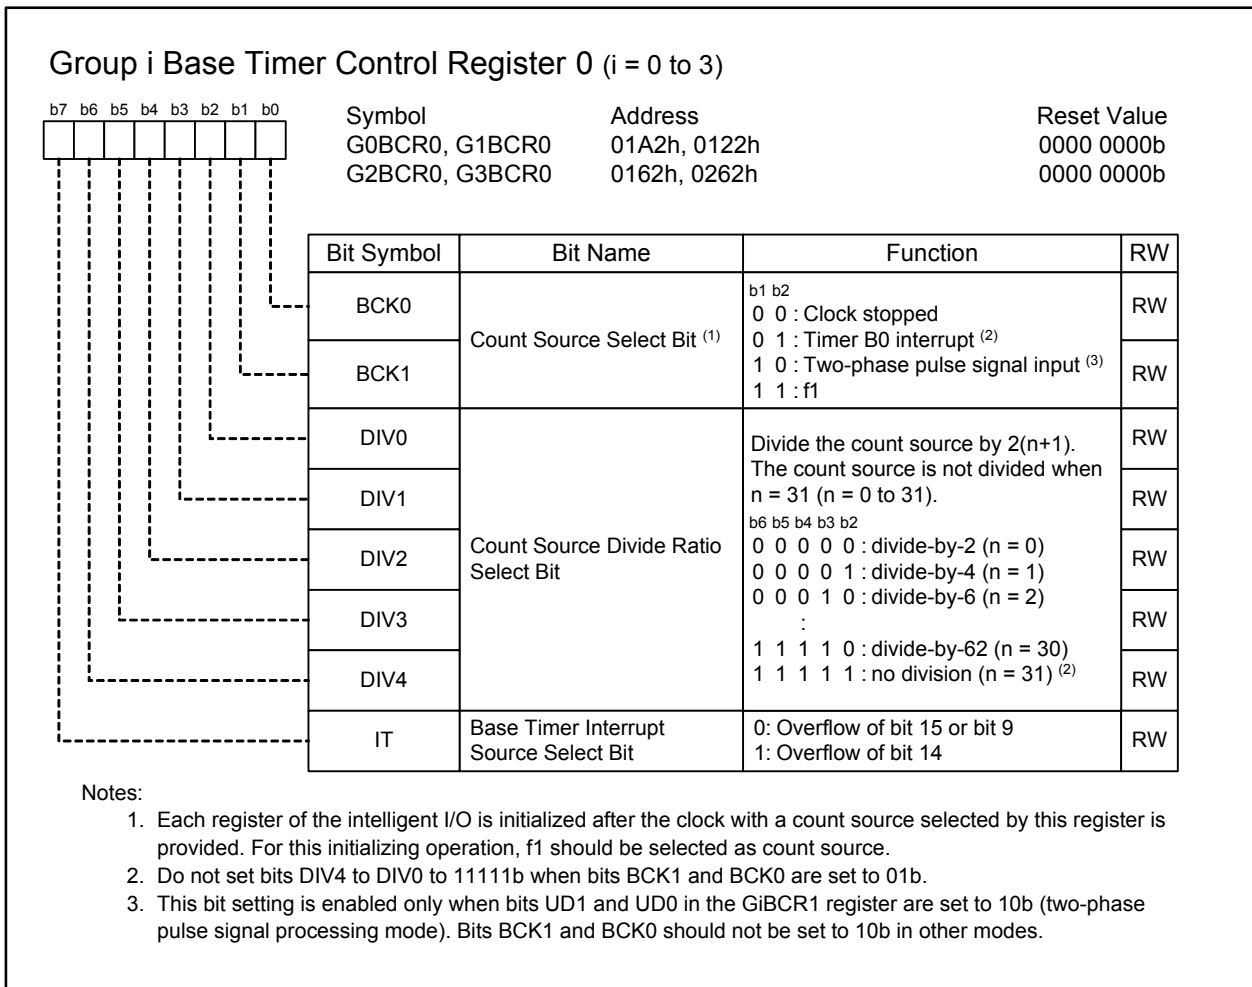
Group i Base Timer Control Register 0 (i = 0 to 3)

b7 b6 b5 b4 b3 b2 b1 b0

| Symbol | Address | Reset Value |
|---|---|---|
| G0BCR0, G1BCR0 | 01A2h, 0122h | 0000 0000b |
| G2BCR0, G3BCR0 | 0162h, 0262h | 0000 0000b |

| Bit Symbol | Bit Name | Function | RW |
|---|---|---|---|
| BCK0 | Count Source Select Bit $^{(1)}$ | b1 b2<br>0 0 : Clock stopped<br>0 1 : Timer B0 interrupt $^{(2)}$<br>1 0 : Two-phase pulse signal input $^{(3)}$<br>1 1 : f1 | RW |
| BCK1 | | | RW |
| DIV0 | Count Source Divide Ratio Select Bit | Divide the count source by 2(n+1). The count source is not divided when n = 31 (n = 0 to 31).<br>b6 b5 b4 b3 b2<br>0 0 0 0 0 : divide-by-2 (n = 0)<br>0 0 0 0 1 : divide-by-4 (n = 1)<br>0 0 0 1 0 : divide-by-6 (n = 2)<br>:<br>1 1 1 1 0 : divide-by-62 (n = 30)<br>1 1 1 1 1 : no division (n = 31) $^{(2)}$ | RW |
| DIV1 | | | RW |
| DIV2 | | | RW |
| DIV3 | | | RW |
| DIV4 | | | RW |
| IT | Base Timer Interrupt Source Select Bit | 0: Overflow of bit 15 or bit 9<br>1: Overflow of bit 14 | RW |

Notes:
1. Each register of the intelligent I/O is initialized after the clock with a count source selected by this register is provided. For this initializing operation, f1 should be selected as count source.
2. Do not set bits DIV4 to DIV0 to 11111b when bits BCK1 and BCK0 are set to 01b.
3. This bit setting is enabled only when bits UD1 and UD0 in the GiBCR1 register are set to 10b (two-phase pulse signal processing mode). Bits BCK1 and BCK0 should not be set to 10b in other modes.